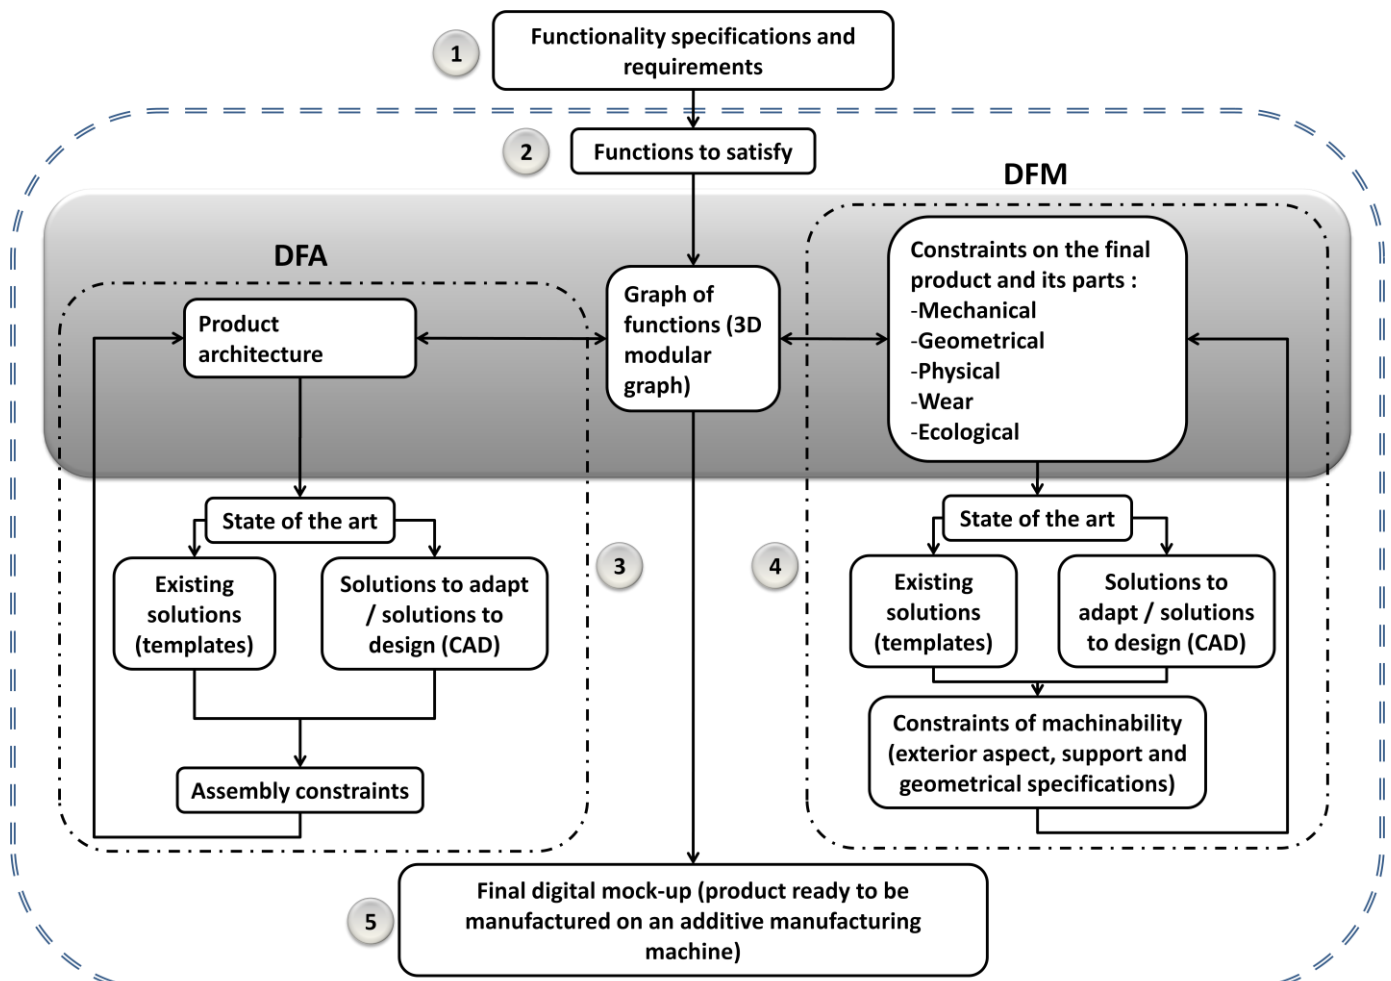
1
Functionality specifications and requirements

2
Functions to satisfy

DFM

DFA

Product architecture

Graph of functions (3D modular graph)

Constraints on the final product and its parts :
-Mechanical
-Geometrical
-Physical
-Wear
-Ecological

State of the art

Existing solutions (templates)

Solutions to adapt / solutions to design (CAD)

Assembly constraints

3

4

State of the art

Existing solutions (templates)

Solutions to adapt / solutions to design (CAD)

Constraints of machinability (exterior aspect, support and geometrical specifications)

5
Final digital mock-up (product ready to be manufactured on an additive manufacturing machine)